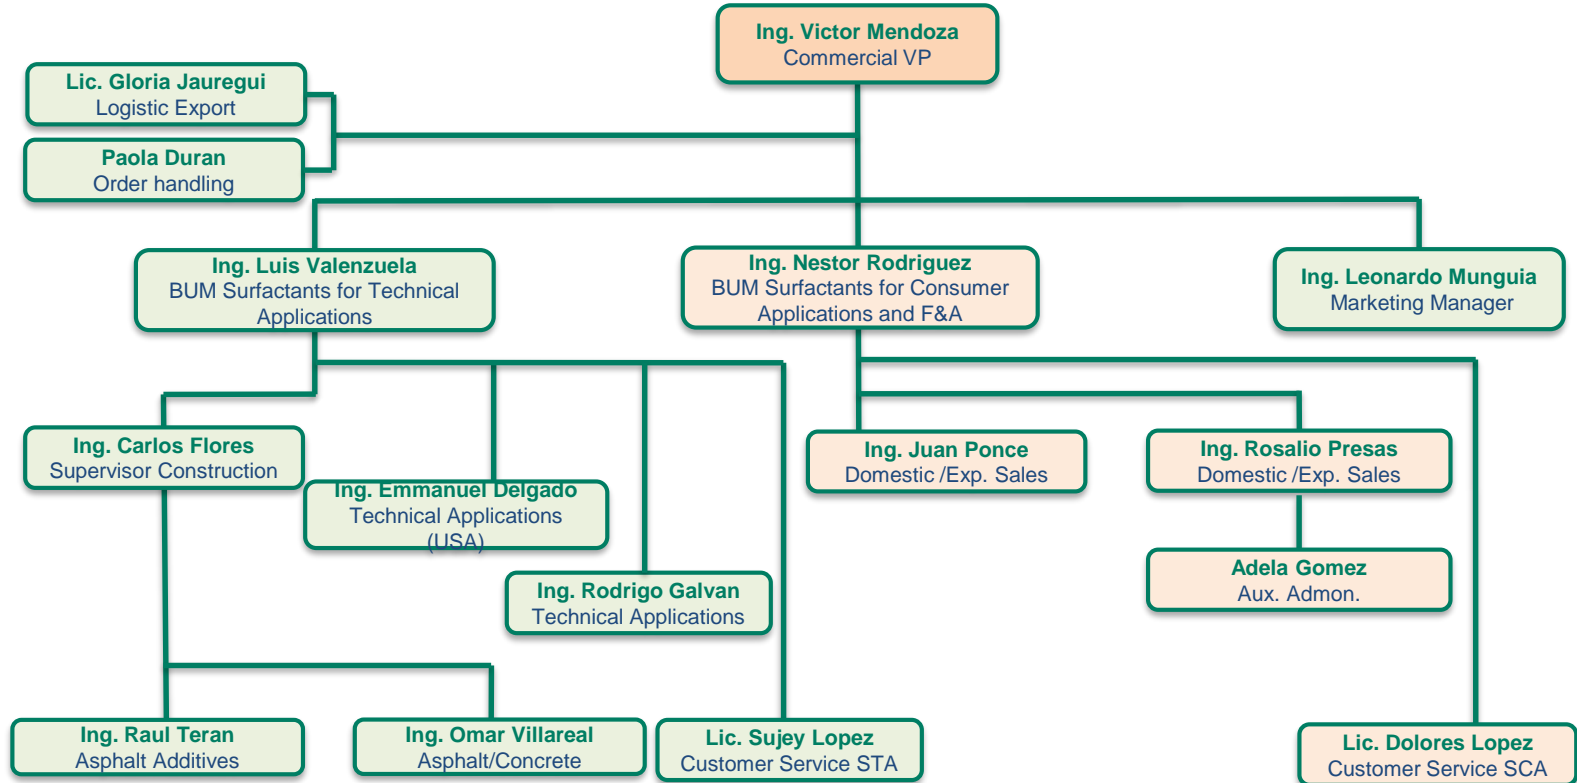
Ing. Victor Mendoza
Commercial VP

Lic. Gloria Jauregui
Logistic Export

Paola Duran
Order handling

Ing. Luis Valenzuela
BUM Surfactants for Technical Applications

Ing. Nestor Rodriguez
BUM Surfactants for Consumer Applications and F&A

Ing. Leonardo Munguia
Marketing Manager

Ing. Carlos Flores
Supervisor Construction

Ing. Emmanuel Delgado
Technical Applications (USA)

Ing. Rodrigo Galvan
Technical Applications

Ing. Juan Ponce
Domestic /Exp. Sales

Ing. Rosalio Presas
Domestic /Exp. Sales

Adela Gomez
Aux. Admon.

Ing. Raul Teran
Asphalt Additives

Ing. Omar Villareal
Asphalt/Concrete

Lic. Sujey Lopez
Customer Service STA

Lic. Dolores Lopez
Customer Service SCA